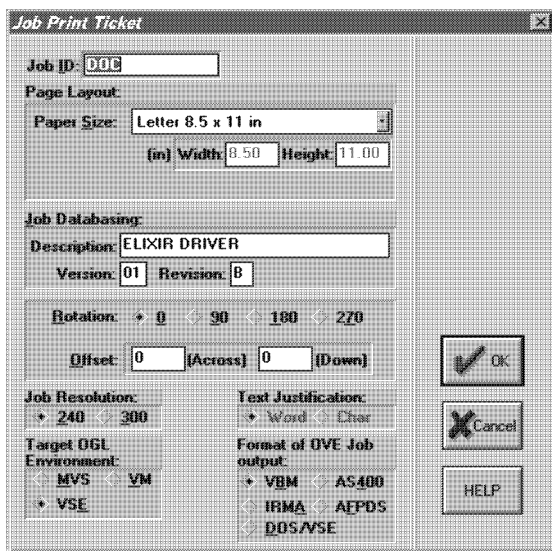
Job Print Ticket

Job ID: DOC

Page Layout:

Paper Size: Letter 8.5 x 11 in

(in) Width: 8.50 Height: 11.00

Job Databasing:

Description: ELIXIR DRIVER

Version: 01 Revision: B

Rotation: 0 90 180 270

Offset: 0 (Across) 0 (Down)

Job Resolution:

240 300

Target OGL Environment:

MVS VM

VSE

Text Justification:

Word Char

Format of OVE Job output:

VBM AS400

IRMA AFPDS

DOS/VSE

OK

Cancel

HELP